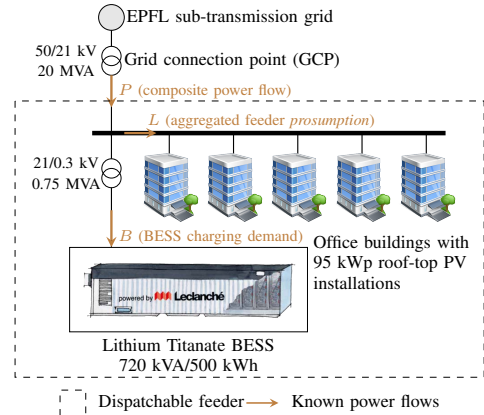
EPFL sub-transmission grid

50/21 kV
20 MVA

Grid connection point (GCP)

$P$ (composite power flow)

$L$ (aggregated feeder *prosumption*)

21/0.3 kV
0.75 MVA

$B$ (BESS charging demand)

Office buildings with 95 kWp roof-top PV installations

powered by Leclanché

Lithium Titanate BESS
720 kVA/500 kWh

Dispatchable feeder

Known power flows